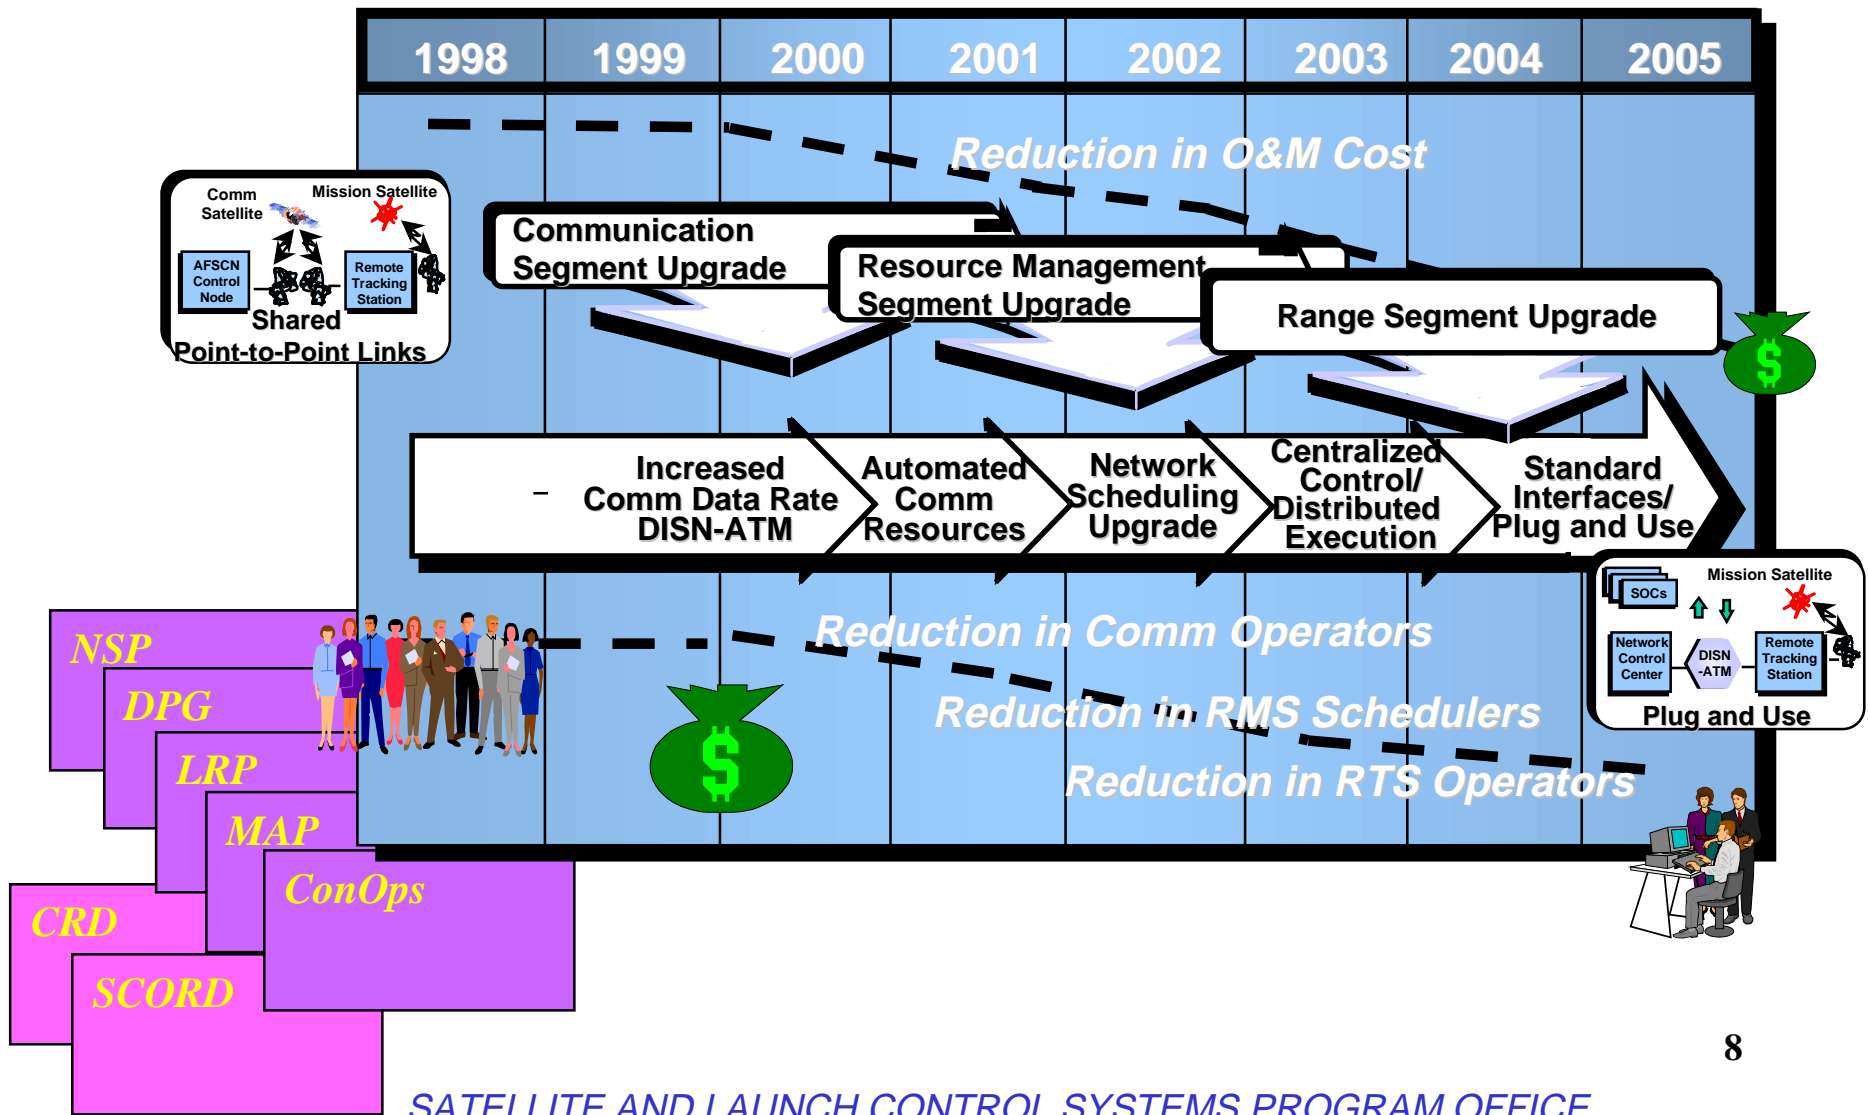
| 1998 | 1999 | 2000 | 2001 | 2002 | 2003 | 2004 | 2005 |
|---|---|---|---|---|---|---|---|

Reduction in O&M Cost

Comm Satellite

Mission Satellite

AFSCN Control Node

Remote Tracking Station

Shared Point-to-Point Links

Communication Segment Upgrade

Resource Management Segment Upgrade

Range Segment Upgrade

Increased Comm Data Rate DISN-ATM

Automated Comm Resources

Network Scheduling Upgrade

Centralized Control/ Distributed Execution

Standard Interfaces/ Plug and Use

Mission Satellite

SOCs

Network Control Center

DISN -ATM

Remote Tracking Station

Plug and Use

Reduction in Comm Operators

Reduction in RMS Schedulers

Reduction in RTS Operators

NSP

DPG

LRP

MAP

ConOps

CRD

SCORD

8

SATELLITE AND LAUNCH CONTROL SYSTEMS PROGRAM OFFICE